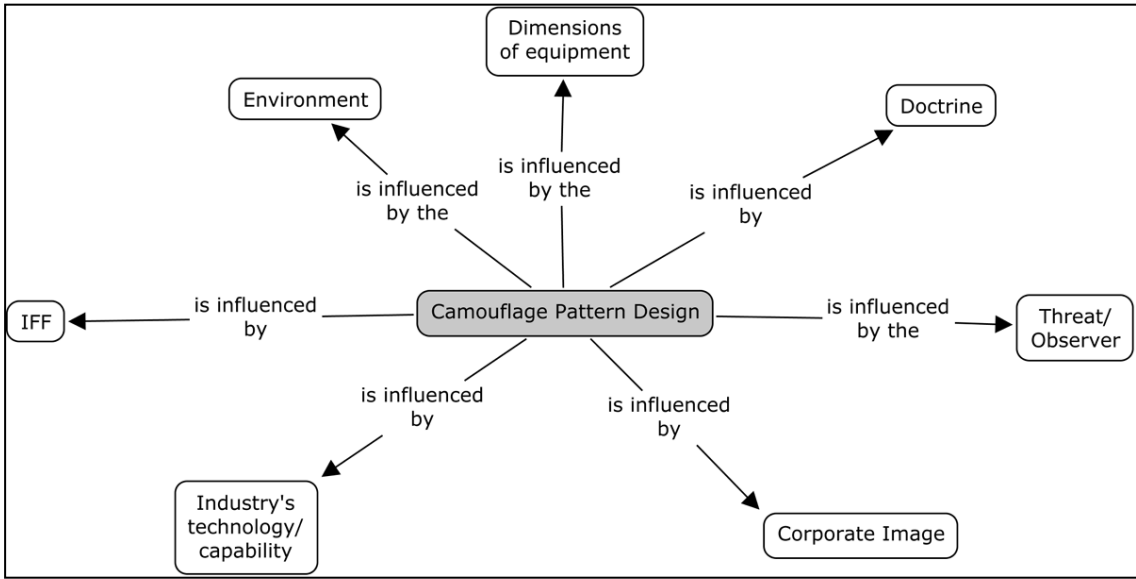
Dimensions of equipment

Environment

Doctrine

is influenced by the

is influenced by the

is influenced by

IFF

is influenced by

Camouflage Pattern Design

is influenced by the

Threat/ Observer

is influenced by

is influenced by

Industry's technology/ capability

Corporate Image